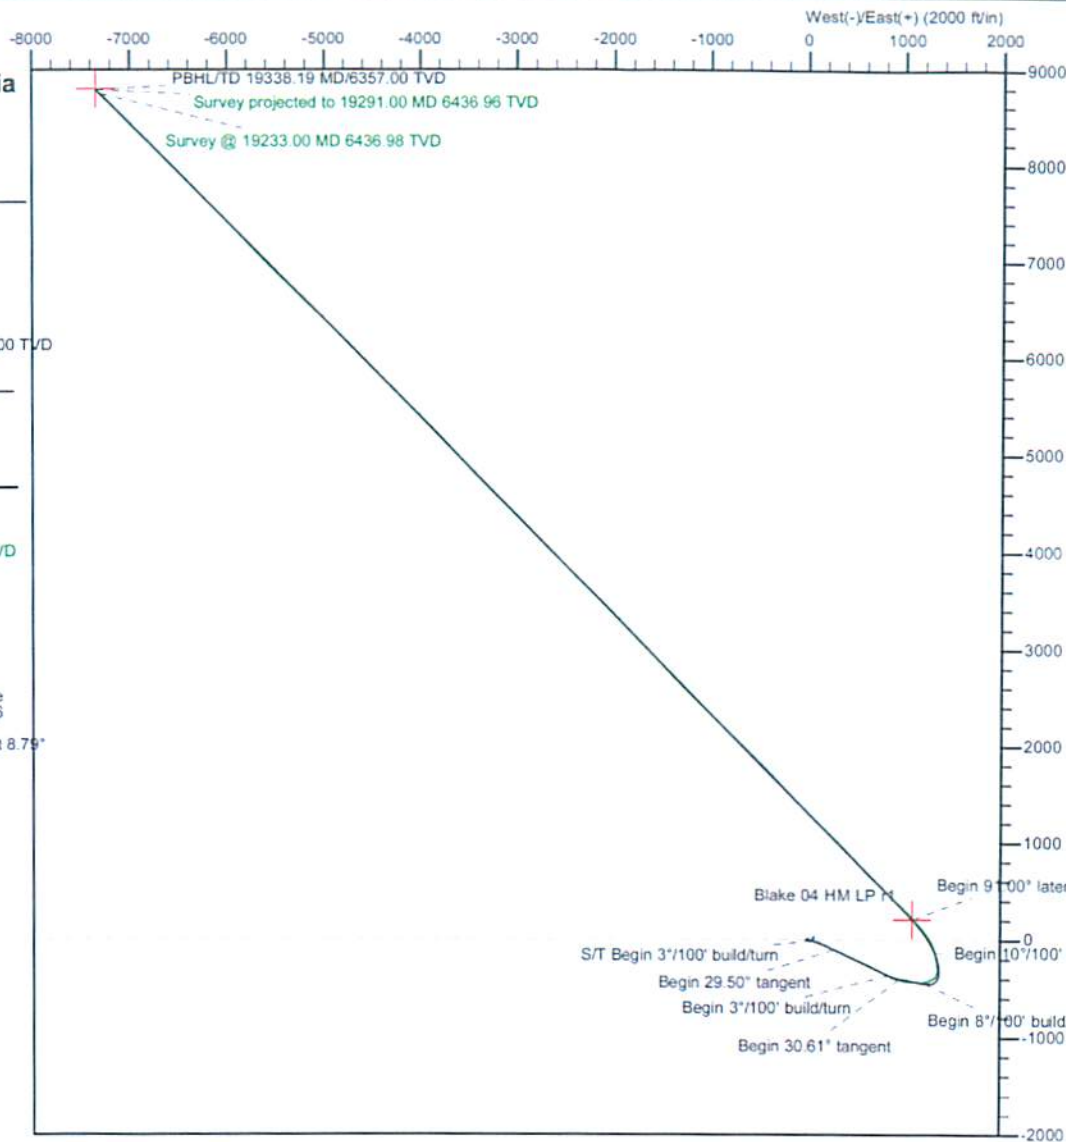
West(-)/East(+) (2000 ft/in)

-8000 -7000 -6000 -5000 -4000 -3000 -2000 -1000 0 1000 2000

la

PBHL/TD 19338.19 MD/6357.00 TVD
Survey projected to 19291.00 MD 6436.96 TVD
Survey @ 19233.00 MD 6436.98 TVD

00 TVD

VD

8.79°

Blake 04 HM LP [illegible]
Begin 91.00° later
S/T Begin 3°/100' build/turn
Begin 10°/100'
Begin 29.50° tangent
Begin 3°/100' build/turn
Begin 8°/100' build
Begin 30.61° tangent

9000
8000
7000
6000
5000
4000
3000
2000
1000
0
-1000
-2000